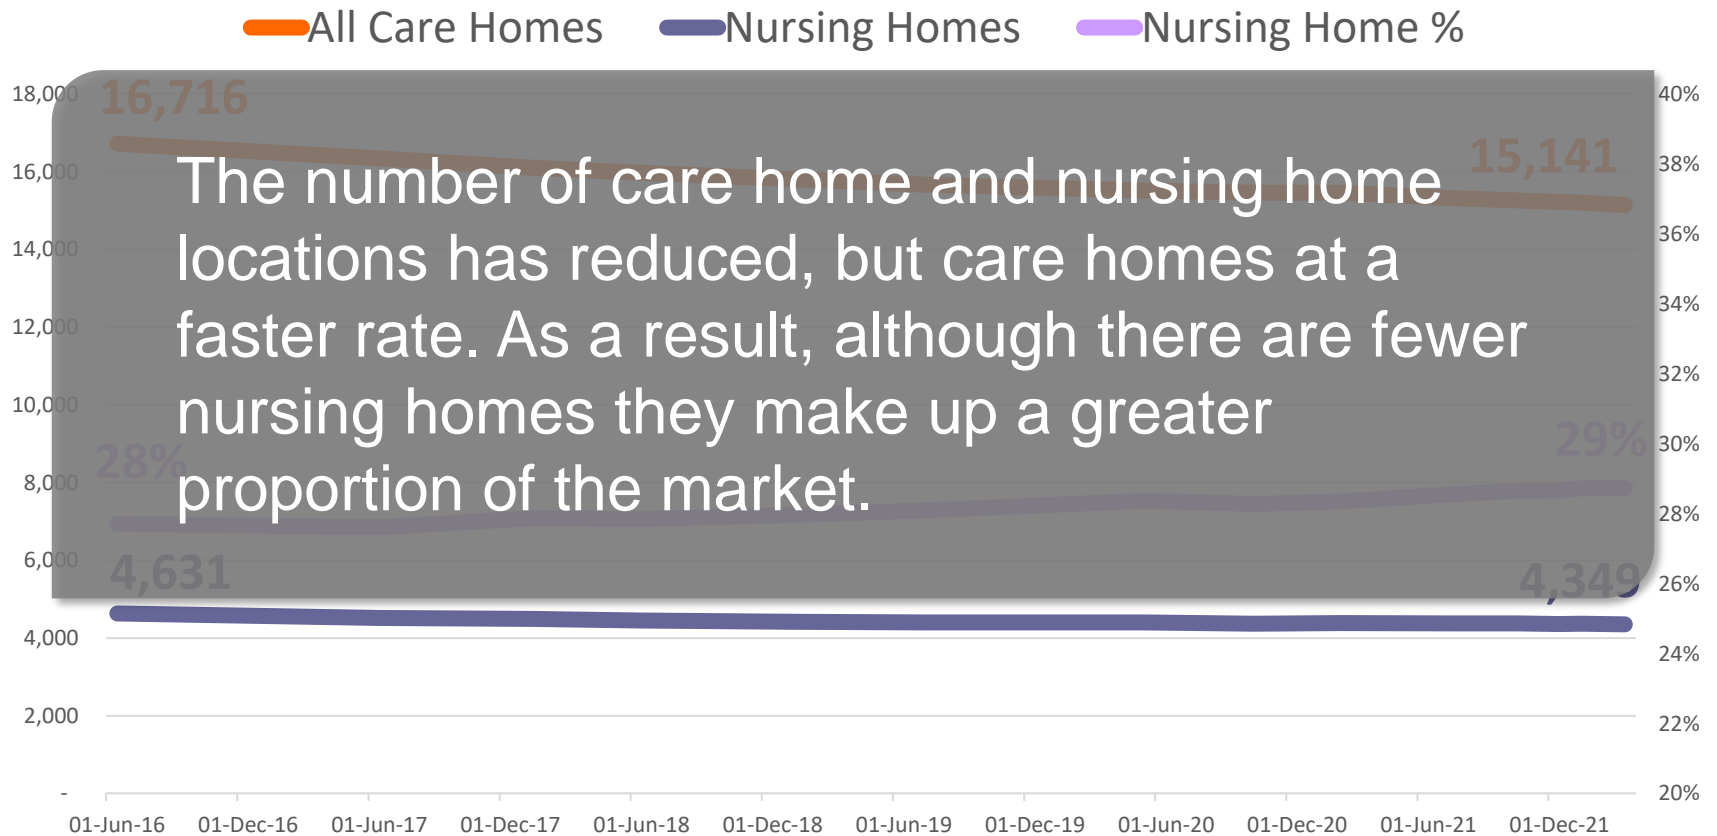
All Care Homes Nursing Homes Nursing Home %

18,000
16,000
14,000
12,000
10,000
8,000
6,000
4,000
2,000
-

40%
38%
36%
34%
32%
30%
28%
26%
24%
22%
20%

16,716
15,141
28%
29%
4,631
4,349

The number of care home and nursing home locations has reduced, but care homes at a faster rate. As a result, although there are fewer nursing homes they make up a greater proportion of the market.

01-Jun-16 01-Dec-16 01-Jun-17 01-Dec-17 01-Jun-18 01-Dec-18 01-Jun-19 01-Dec-19 01-Jun-20 01-Dec-20 01-Jun-21 01-Dec-21